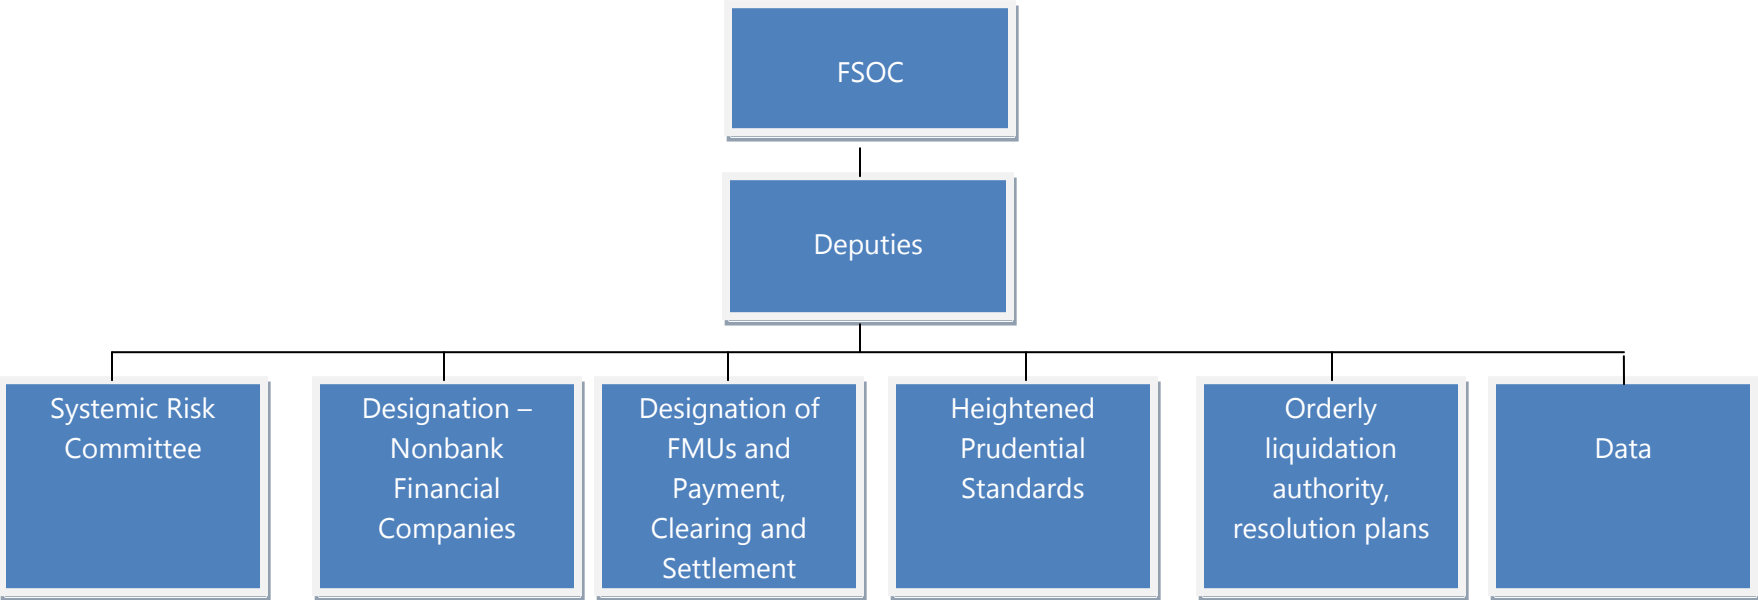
FSOC

Deputies

Systemic Risk Committee

Designation – Nonbank Financial Companies

Designation of FMUs and Payment, Clearing and Settlement

Heightened Prudential Standards

Orderly liquidation authority, resolution plans

Data